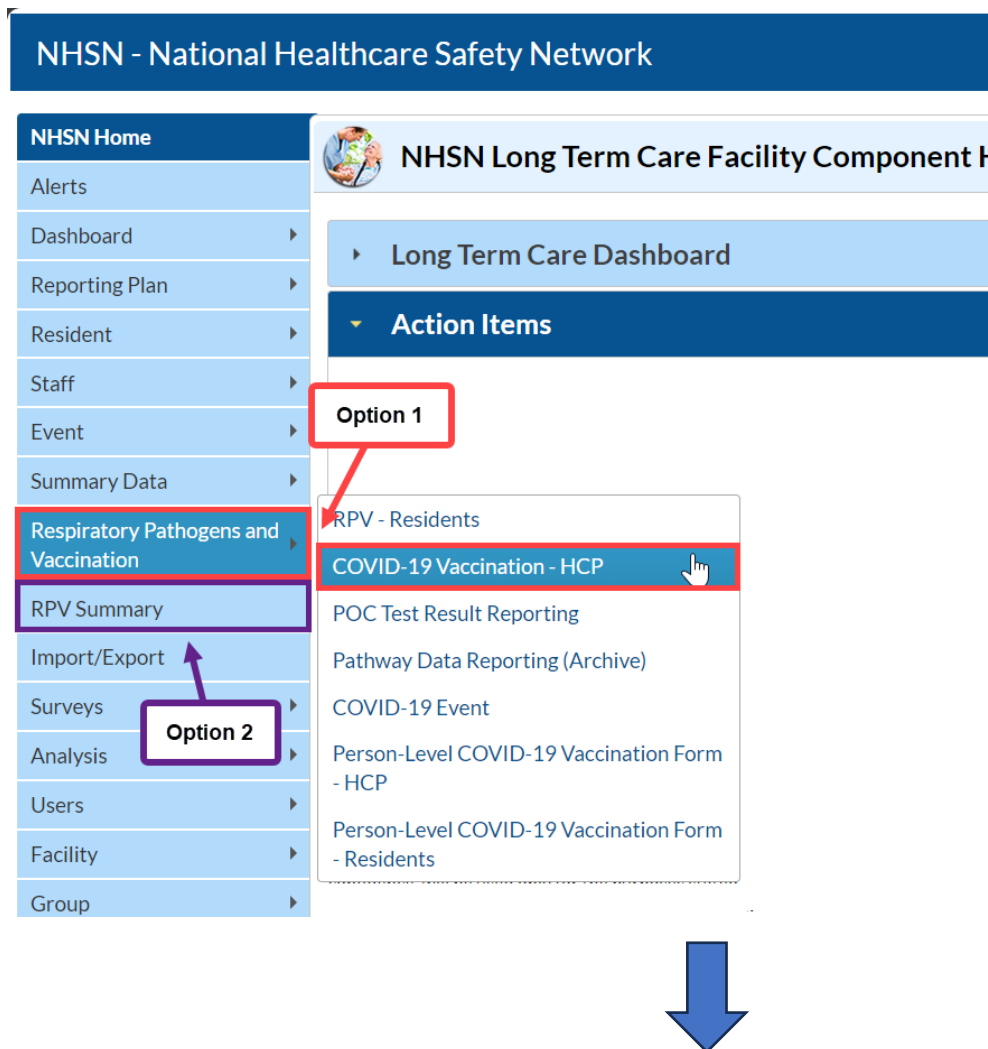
NHSN - National Healthcare Safety Network

NHSN Home
Alerts
Dashboard
Reporting Plan
Resident
Staff
Event
Summary Data
Respiratory Pathogens and Vaccination
RPV Summary
Import/Export
Surveys
Analysis
Users
Facility
Group

NHSN Long Term Care Facility Component H

Long Term Care Dashboard

Action Items

Option 1

RPV - Residents
COVID-19 Vaccination - HCP
POC Test Result Reporting
Pathway Data Reporting (Archive)
COVID-19 Event
Person-Level COVID-19 Vaccination Form - HCP
Person-Level COVID-19 Vaccination Form - Residents

Option 2